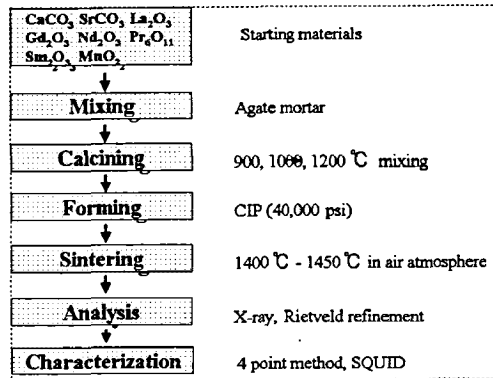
$CaCO_3$ $SrCO_3$ $La_2O_3$ $Gd_2O_3$ $Nd_2O_3$ $Pr_6O_{11}$ $Sm_2O_3$ $MnO_2$

Starting materials

Mixing

Agate mortar

Calcining

900, 1000, 1200 ℃ mixing

Forming

CIP (40,000 psi)

Sintering

1400 ℃ - 1450 ℃ in air atmosphere

Analysis

X-ray, Rietveld refinement

Characterization

4 point method, SQUID